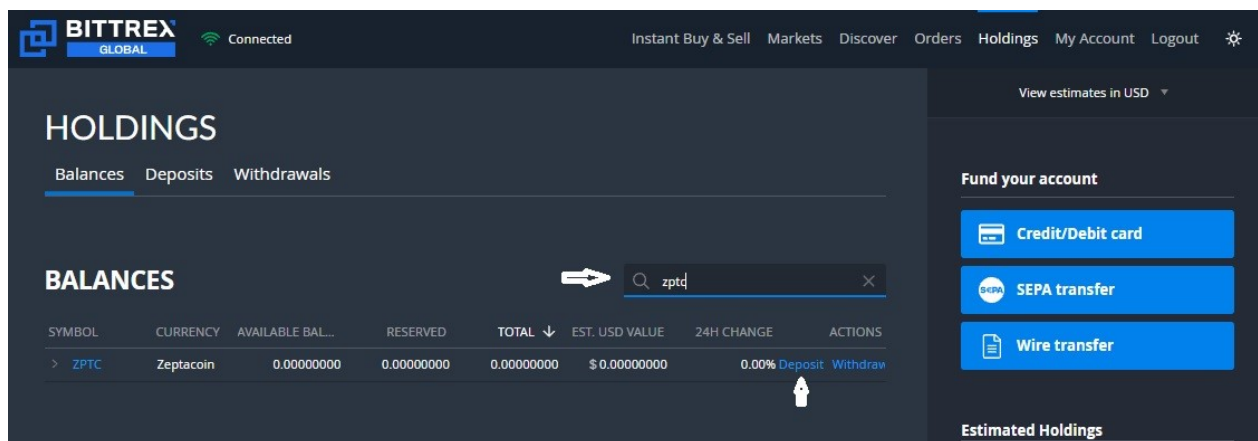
BITTREX GLOBAL

Connected

Instant Buy & Sell Markets Discover Orders Holdings My Account Logout

View estimates in USD

HOLDINGS

Balances Deposits Withdrawals

BALANCES

zptc

| SYMBOL | CURRENCY | AVAILABLE BAL... | RESERVED | TOTAL | EST. USD VALUE | 24H CHANGE | ACTIONS |
|---|---|---|---|---|---|---|---|
| ZPTC | Zeptacoin | 0.00000000 | 0.00000000 | 0.00000000 | $ 0.00000000 | 0.00% | Deposit Withdraw |

Fund your account

Credit/Debit card

SEPA SEPA transfer

Wire transfer

Estimated Holdings